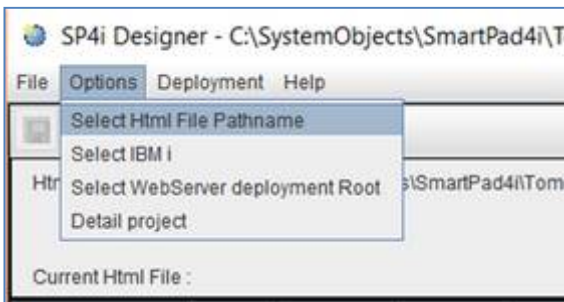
SP4i Designer - C:\SystemObjects\SmartPad4i\T

File Options Deployment Help

Select Html File Pathname
Select IBM i
Select WebServer deployment Root
Detail project

Htr

s\SmartPad4i\Tom

Current Html File :